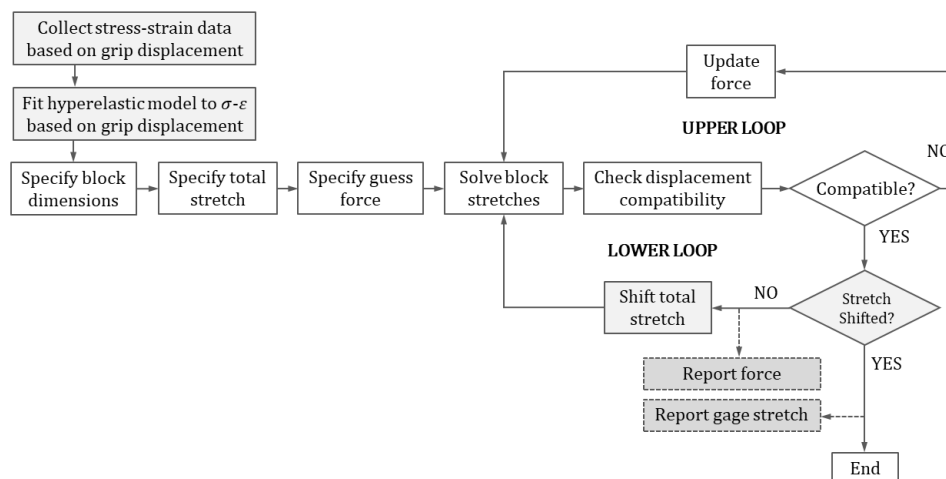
Collect stress-strain data based on grip displacement

Fit hyperelastic model to $\sigma$-$\varepsilon$ based on grip displacement

Specify block dimensions

Specify total stretch

Specify guess force

Solve block stretches

Check displacement compatibility

Compatible?

NO

Update force

UPPER LOOP

YES

LOWER LOOP

Stretch Shifted?

NO

Shift total stretch

Report force

Report gage stretch

YES

End